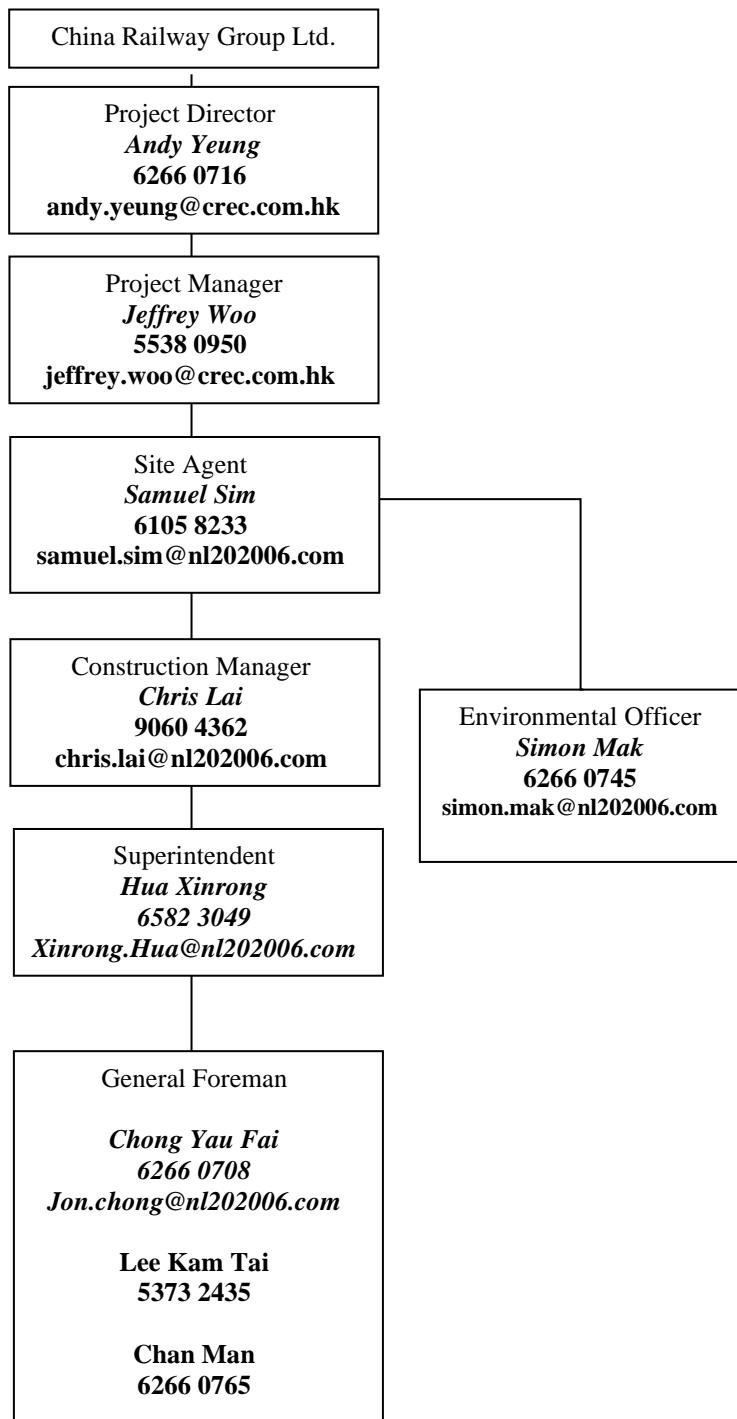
China Railway Group Ltd.

Project Director
Andy Yeung
6266 0716
andy.yeung@crec.com.hk

Project Manager
Jeffrey Woo
5538 0950
jeffrey.woo@crec.com.hk

Site Agent
Samuel Sim
6105 8233
samuel.sim@nl202006.com

Construction Manager
Chris Lai
9060 4362
chris.lai@nl202006.com

Environmental Officer
Simon Mak
6266 0745
simon.mak@nl202006.com

Superintendent
Hua Xinrong
6582 3049
Xinrong.Hua@nl202006.com

General Foreman

Chong Yau Fai
6266 0708
Jon.chong@nl202006.com

Lee Kam Tai
5373 2435

Chan Man
6266 0765